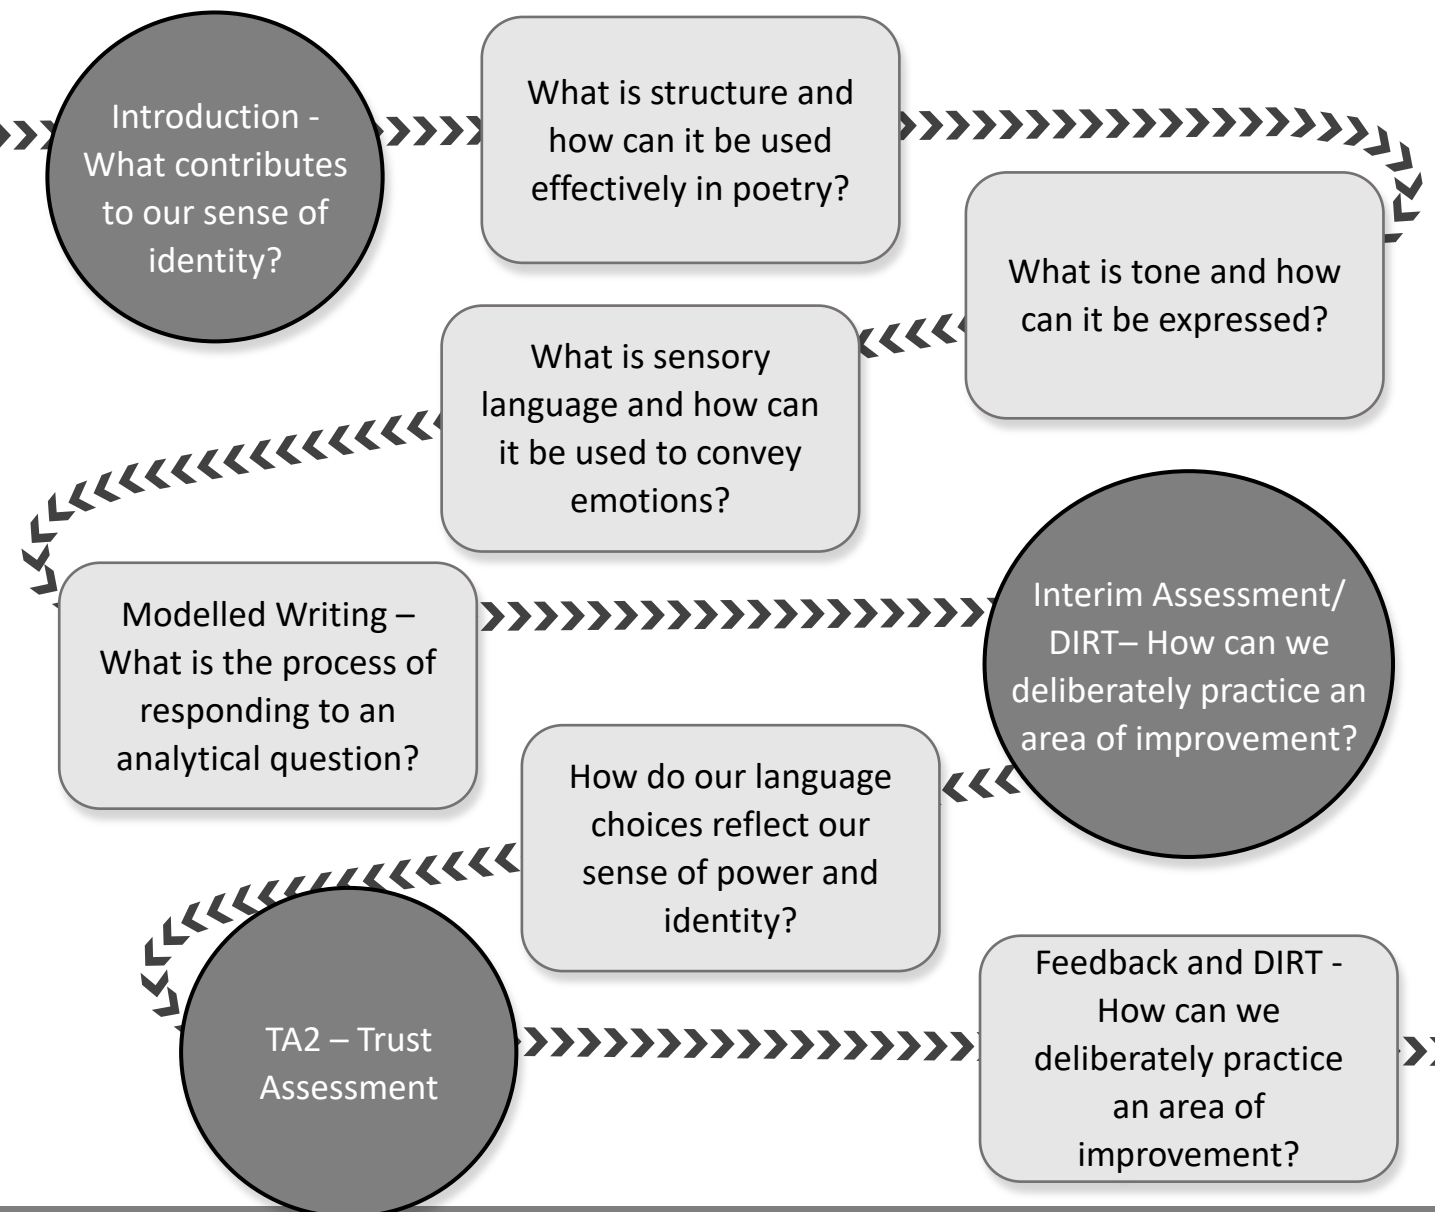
Introduction - What contributes to our sense of identity?

What is structure and how can it be used effectively in poetry?

What is tone and how can it be expressed?

What is sensory language and how can it be used to convey emotions?

Modelled Writing – What is the process of responding to an analytical question?

Interim Assessment/ DIRT– How can we deliberately practice an area of improvement?

How do our language choices reflect our sense of power and identity?

TA2 – Trust Assessment

Feedback and DIRT - How can we deliberately practice an area of improvement?